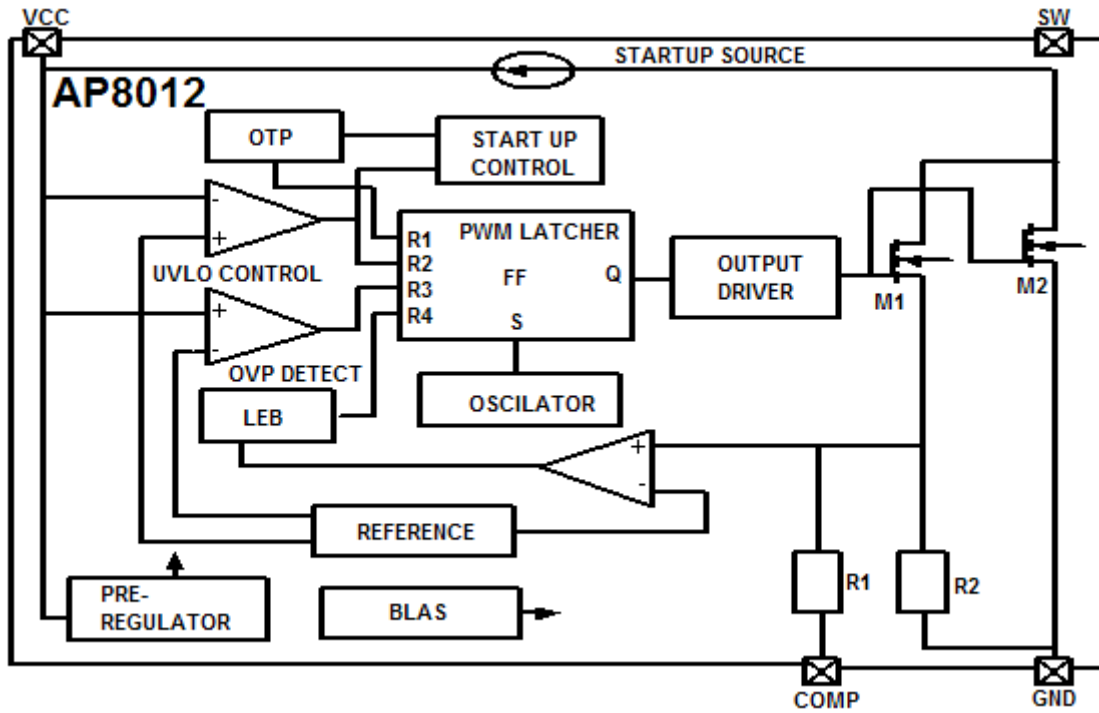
VCC

SW

STARTUP SOURCE

AP8012

OTP

START UP CONTROL

-

+

UVLO CONTROL

+

-

OVP DETECT

R1
R2
R3
R4

PWM LATCHER

FF

Q

S

OUTPUT DRIVER

M1

M2

OSCILATOR

LEB

+

-

REFERENCE

PRE-REGULATOR

BLAS

R1

R2

COMP

GND